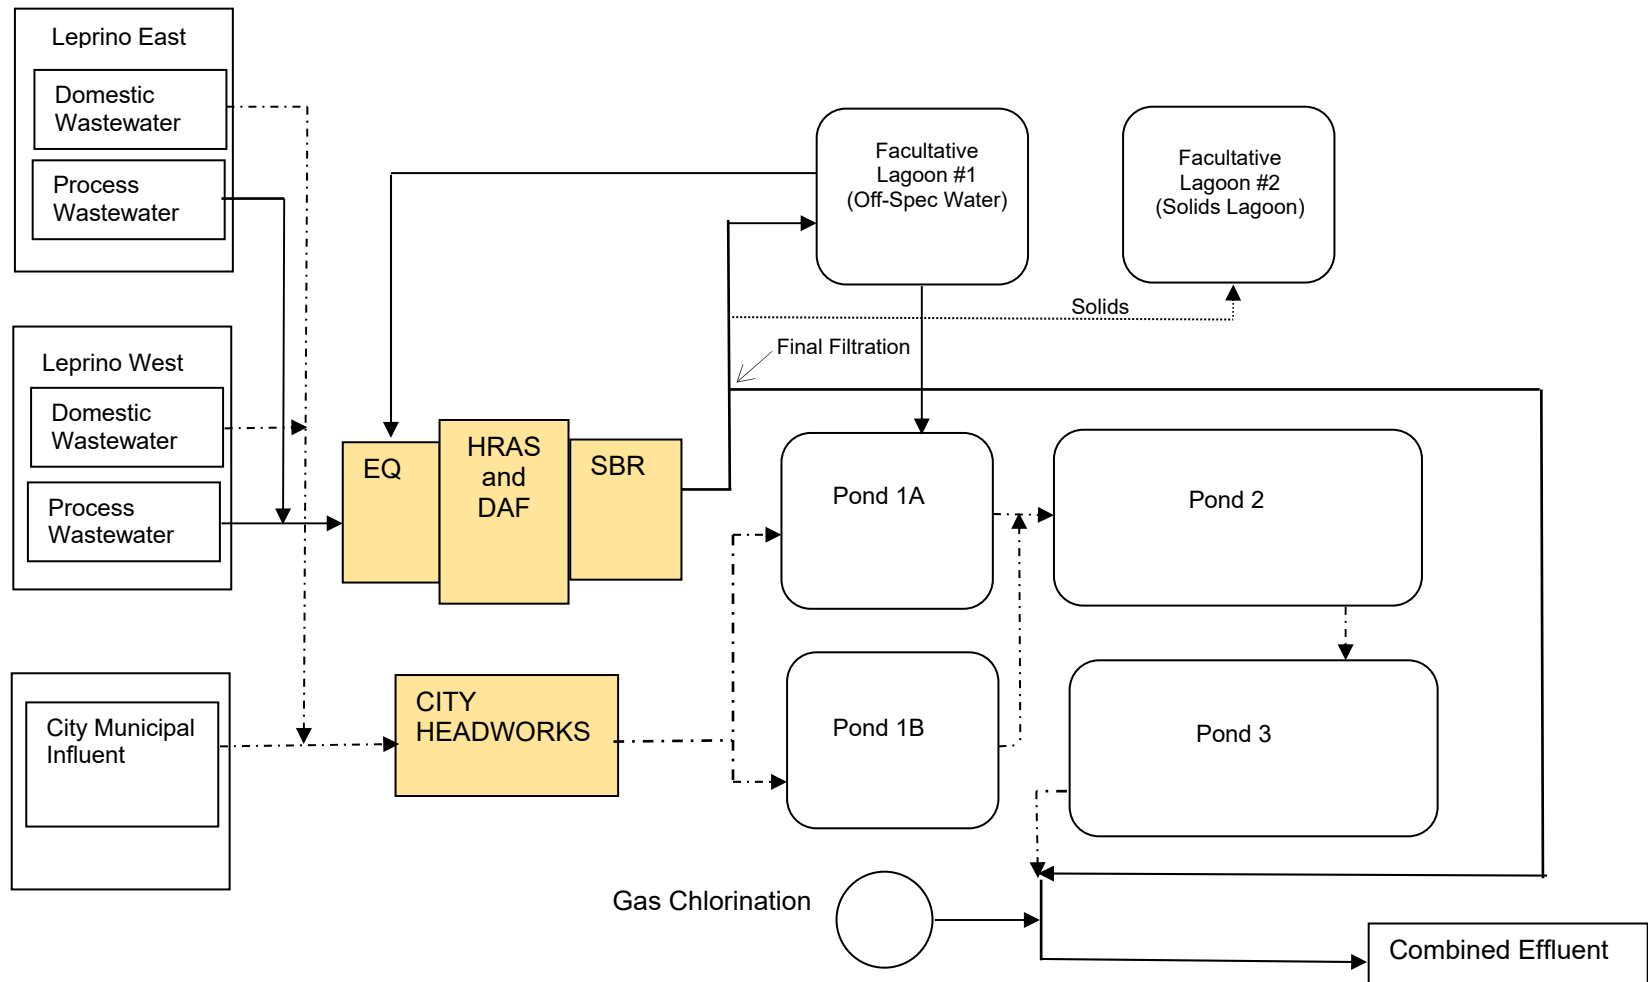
Leprino East

Domestic Wastewater

Process Wastewater

Leprino West

Domestic Wastewater

Process Wastewater

City Municipal Influent

EQ

HRAS and DAF

SBR

CITY HEADWORKS

Facultative Lagoon #1 (Off-Spec Water)

Facultative Lagoon #2 (Solids Lagoon)

Solids

Final Filtration

Pond 1A

Pond 2

Pond 1B

Pond 3

Gas Chlorination

Combined Effluent